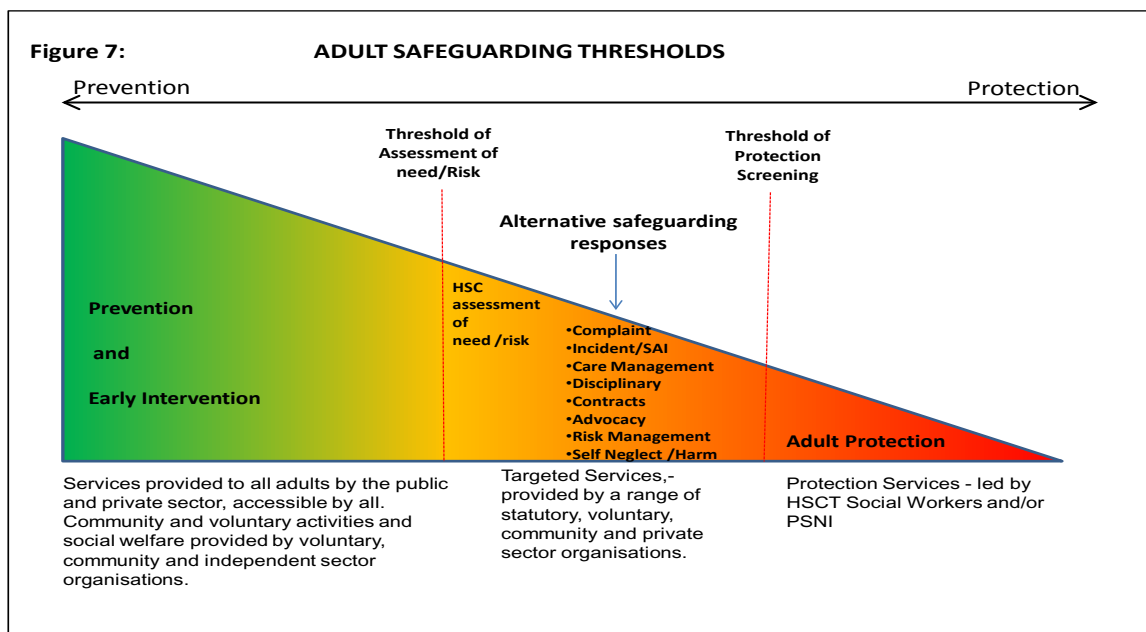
Figure 7: ADULT SAFEGUARDING THRESHOLDS

Prevention

Protection

Threshold of Assessment of need/Risk

Threshold of Protection Screening

Alternative safeguarding responses

Prevention

and

Early Intervention

HSC assessment of need /risk

•Complaint
•Incident/SAI
•Care Management
•Disciplinary
•Contracts
•Advocacy
•Risk Management
•Self Neglect /Harm

Adult Protection

Services provided to all adults by the public and private sector, accessible by all. Community and voluntary activities and social welfare provided by voluntary, community and independent sector organisations.

Targeted Services,- provided by a range of statutory, voluntary, community and private sector organisations.

Protection Services - led by HSCT Social Workers and/or PSNI